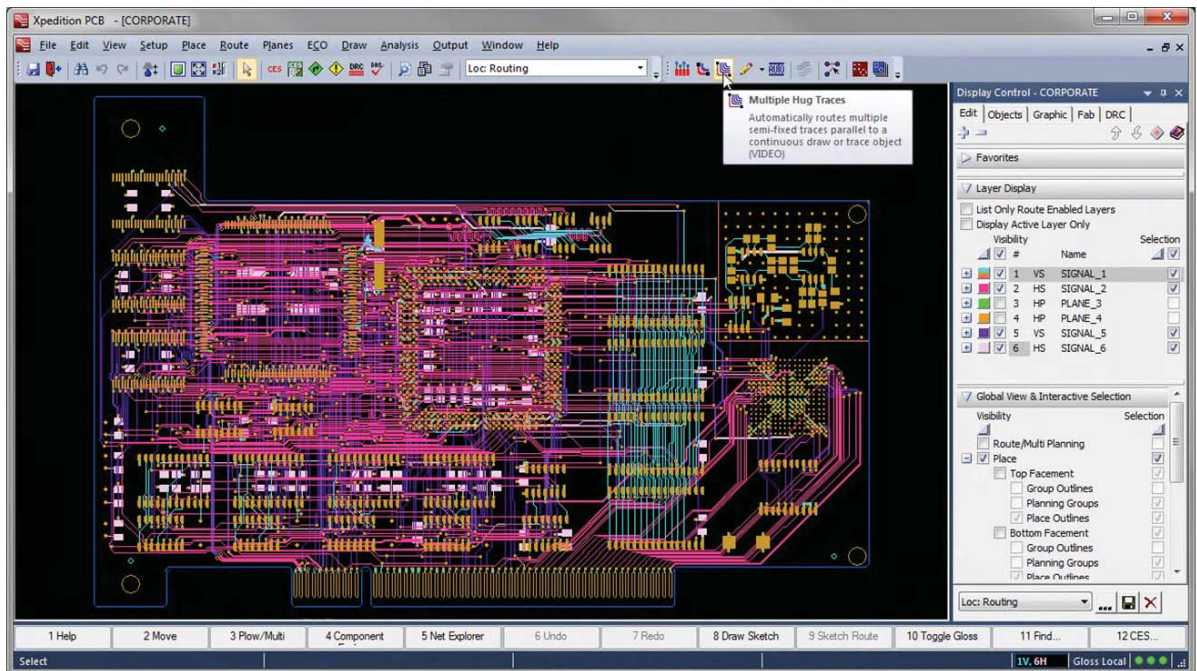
Xpedition PCB - [CORPORATE]

File Edit View Setup Place Route Planes ECO Draw Analysis Output Window Help

Loc: Routing

Multiple Hug Traces
Automatically routes multiple semi-fixed traces parallel to a continuous draw or trace object (VIDEO)

Display Control - CORPORATE

Edit | Objects | Graphic | Fab | DRC

Favorites

Layer Display

List Only Route Enabled Layers
Display Active Layer Only

Visibility Selection

| # | | Name |
|---|---|---|
| 1 | VS | SIGNAL_1 |
| 2 | HS | SIGNAL_2 |
| 3 | HP | PLANE_3 |
| 4 | HP | PLANE_4 |
| 5 | VS | SIGNAL_5 |
| 6 | HS | SIGNAL_6 |

Global View & Interactive Selection

Visibility Selection

Route/Multi Planning
Place
Top Facement
Group Outlines
Planning Groups
Place Outlines
Bottom Facement
Group Outlines
Planning Groups
Place Outlines

Loc: Routing

1 Help | 2 Move | 3 Plow/Multi | 4 Component | 5 Net Explorer | 6 Undo | 7 Redo | 8 Draw Sketch | 9 Sketch Route | 10 Toggle Gloss | 11 Find... | 12 CES...

Select

1V, 6H

Gloss Local